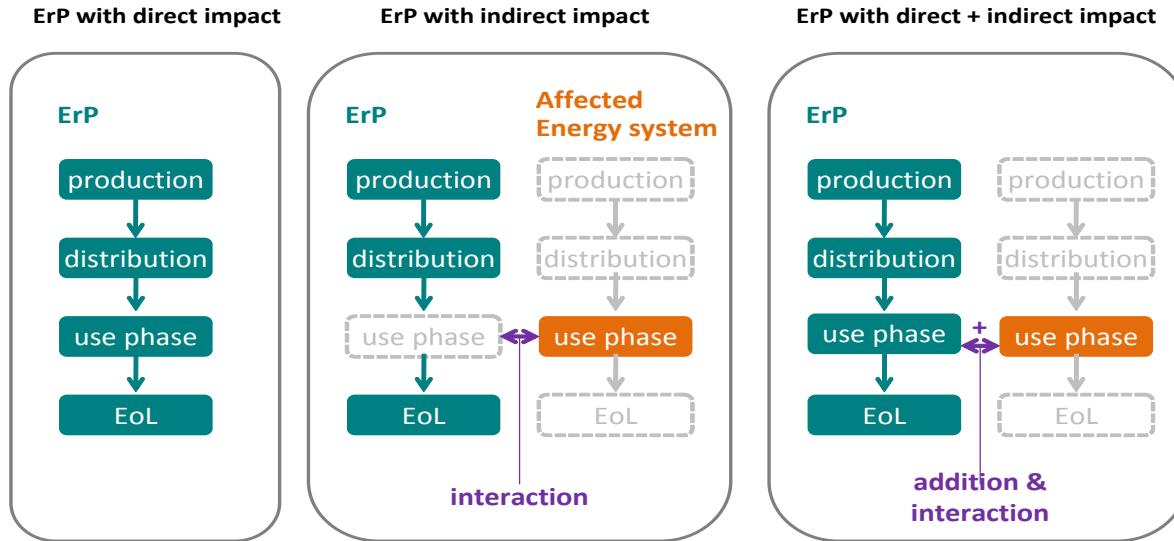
ErP with direct impact

ErP

production

distribution

use phase

EoL

ErP with indirect impact

ErP

production

distribution

use phase

EoL

Affected Energy system

production

distribution

use phase

EoL

interaction

ErP with direct + indirect impact

ErP

production

distribution

use phase

EoL

production

distribution

use phase

EoL

+

addition & interaction